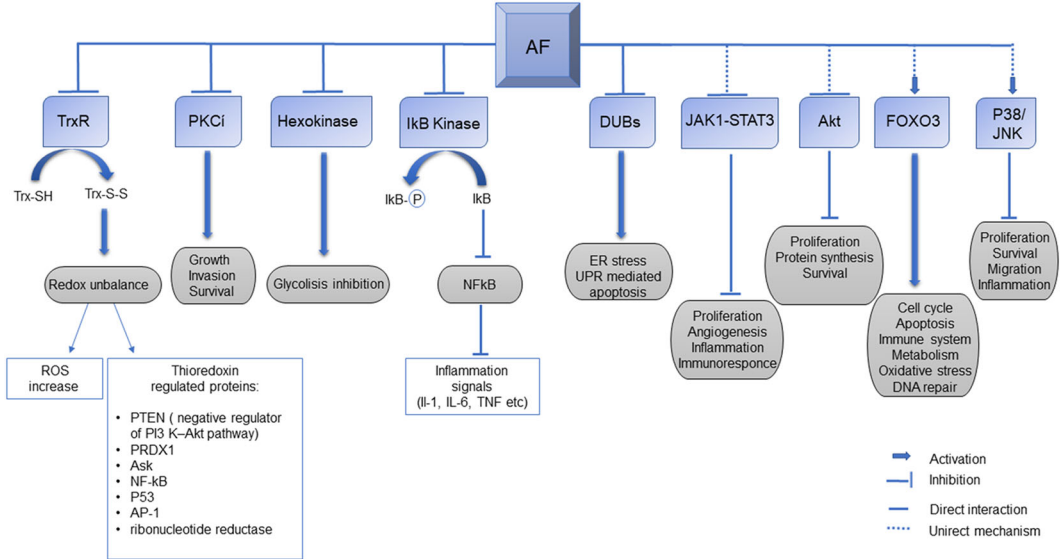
AF

TrxR

Trx-SH

Trx-S-S

Redox unbalance

ROS increase

Thioredoxin regulated proteins:

- PTEN ( negative regulator of PI3 K–Akt pathway)
- PRDX1
- Ask
- NF-kB
- P53
- AP-1
- ribonucleotide reductase

PKCí

Growth
Invasion
Survival

Hexokinase

Glycolisis inhibition

IkB Kinase

IkB-P

IkB

NFkB

Inflammation signals (Il-1, IL-6, TNF etc)

DUBs

ER stress
UPR mediated apoptosis

JAK1-STAT3

Proliferation
Angiogenesis
Inflammation
Immunoresponce

Akt

Proliferation
Protein synthesis
Survival

FOXO3

Cell cycle
Apoptosis
Immune system
Metabolism
Oxidative stress
DNA repair

P38/ JNK

Proliferation
Survival
Migration
Inflammation

Activation
Inhibition
Direct interaction
Unirect mechanism